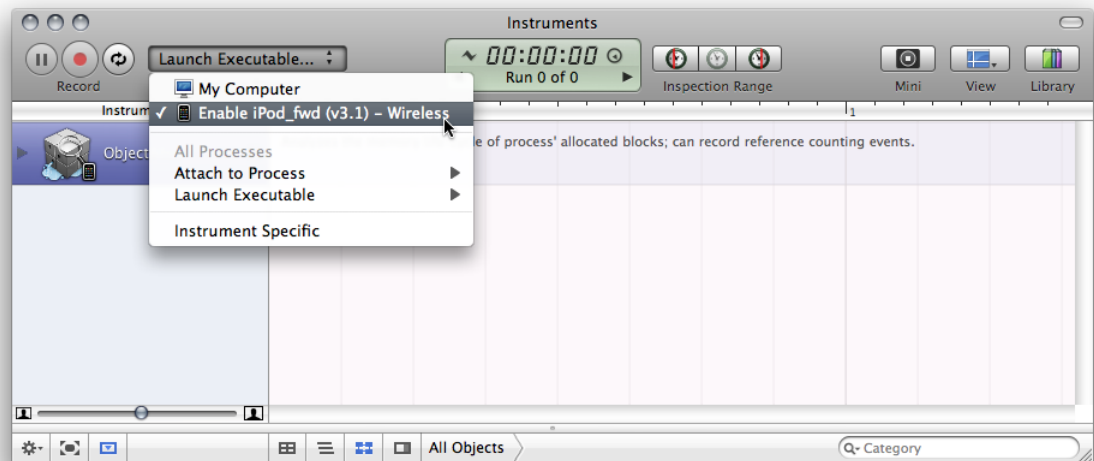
Instruments

Launch Executable...

00:00:00

Run 0 of 0

Record

Inspection Range

Mini

View

Library

Instrum

My Computer

✓ Enable iPod_fwd (v3.1) – Wireless

All Processes

Attach to Process

Launch Executable

Instrument Specific

Object

le of process' allocated blocks; can record reference counting events.

1

All Objects

Category